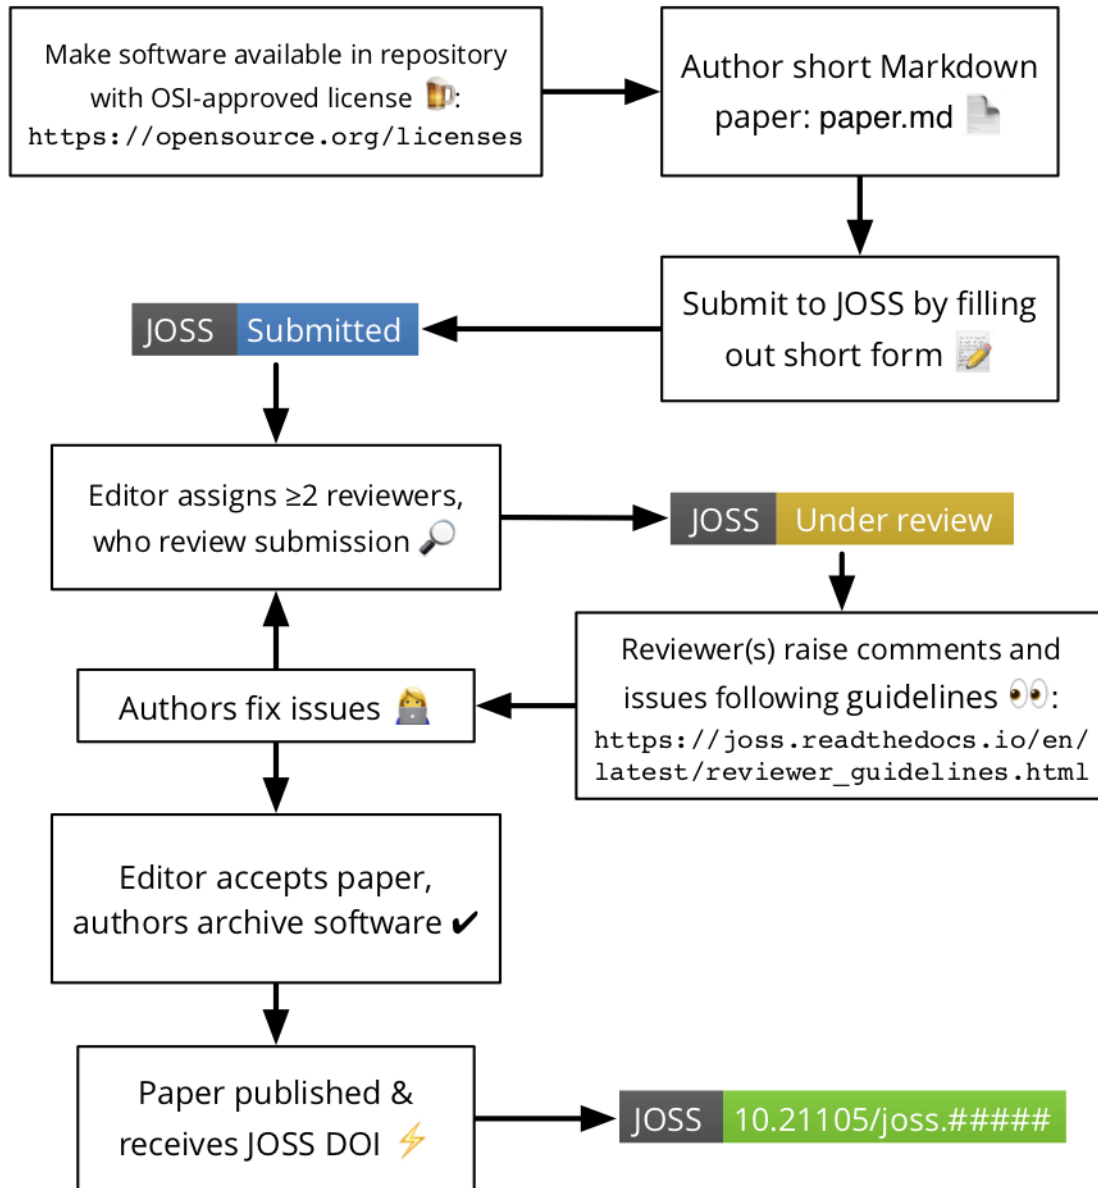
Make software available in repository with OSI-approved license 🍺: https://opensource.org/licenses

Author short Markdown paper: paper.md 📄

Submit to JOSS by filling out short form 📝

JOSS Submitted

Editor assigns ≥2 reviewers, who review submission 🔎

JOSS Under review

Reviewer(s) raise comments and issues following guidelines 👀: https://joss.readthedocs.io/en/latest/reviewer_guidelines.html

Authors fix issues 👩‍💻

Editor accepts paper, authors archive software ✔

Paper published & receives JOSS DOI ⚡

JOSS 10.21105/joss.#####